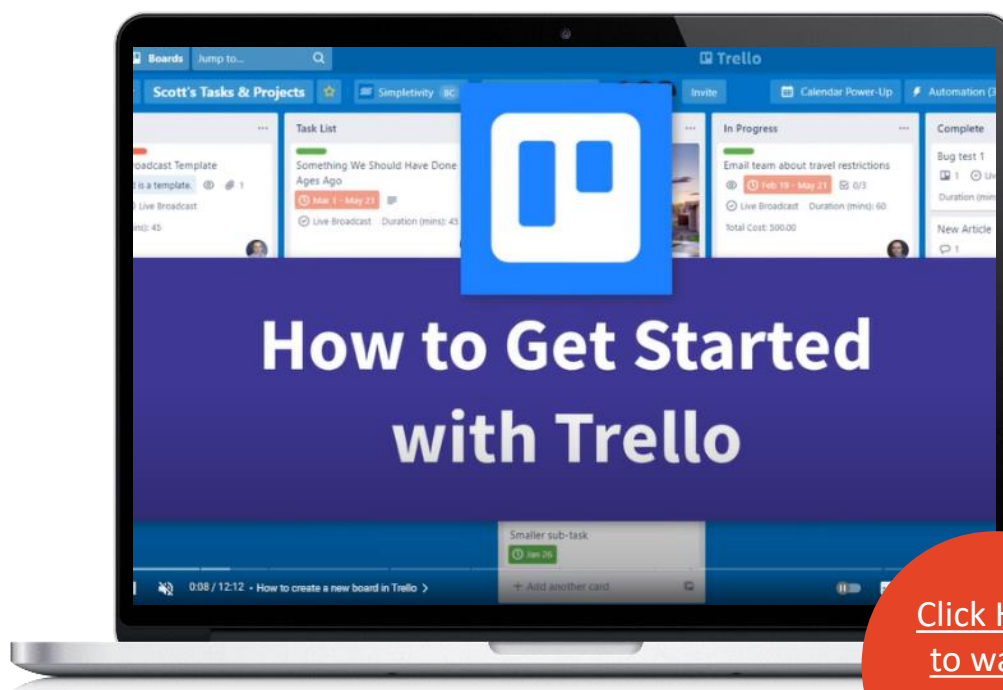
Boards Jump to...

Trello

Scott's Tasks & Projects

Simpletivity BC

Invite

Calendar Power-Up

Automation (3

roadcast Template

is a template. 1

Live Broadcast

ins): 45

Task List

Something We Should Have Done Ages Ago

Mar 1 - May 21

Live Broadcast Duration (mins): 45

In Progress

Email team about travel restrictions

Feb 19 - May 21 0/3

Live Broadcast Duration (mins): 60

Total Cost: 500.00

Complete

Bug test 1

1

Duration (min

New Article

1

How to Get Started with Trello

Smaller sub-task

Jan 26

+ Add another card

0:08 / 12:12 • How to create a new board in Trello >

Click H

to wa